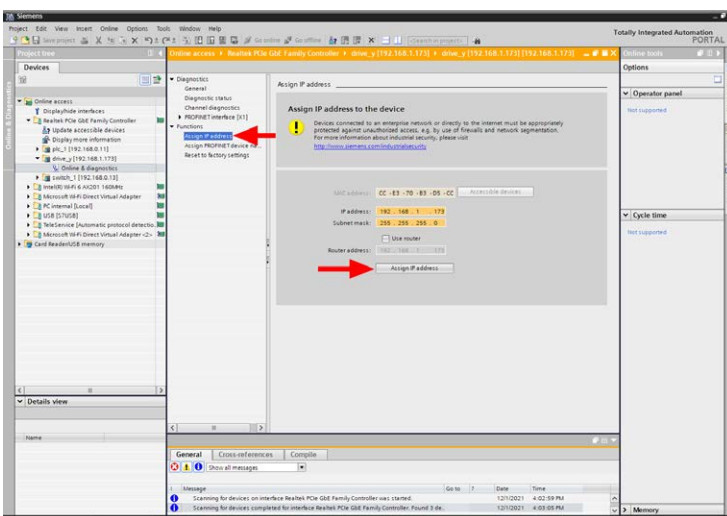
Siemens

Project Edit View Insert Online Options Tools Window Help

Save project Go online Go offline <Search in project>

Totally Integrated Automation PORTAL

Project tree

Devices

Online access
Display/hide interfaces
Realtek PCIe GbE Family Controller
Update accessible devices
Display more information
plc_1 [192.168.0.11]
drive_y [192.168.1.173]
Online & diagnostics
switch_1 [192.168.0.13]
Intel(R) Wi-Fi 6 AX201 160MHz
Microsoft Wi-Fi Direct Virtual Adapter
PC internal [Local]
USB [S7USB]
TeleService [Automatic protocol detectio...
Microsoft Wi-Fi Direct Virtual Adapter <2>
Card Reader/USB memory

Details view

Name

Online access ▸ Realtek PCIe GbE Family Controller ▸ drive_y [192.168.1.173] ▸ drive_y [192.168.1.173] [192.168.1.173]

Diagnostics
General
Diagnostic status
Channel diagnostics
PROFINET interface [X1]
Functions
Assign IP address
Assign PROFINET device na...
Reset to factory settings

Assign IP address

Assign IP address to the device

Devices connected to an enterprise network or directly to the internet must be appropriately protected against unauthorized access, e.g. by use of firewalls and network segmentation. For more information about industrial security, please visit
http://www.siemens.com/industrialsecurity

MAC address: CC -E3 -70 -B3 -05 -CC Accessible devices

IP address: 192 . 168 . 1 . 173

Subnet mask: 255 . 255 . 255 . 0

Use router

Router address: 192 . 168 . 1 . 173

Assign IP address

General Cross-references Compile

Show all messages

| ! | Message | Go to | ? | Date | Time |
|---|---|---|---|---|---|
| | Scanning for devices on interface Realtek PCIe GbE Family Controller was started. | | | 12/1/2021 | 4:02:59 PM |
| | Scanning for devices completed for interface Realtek PCIe GbE Family Controller. Found 3 de... | | | 12/1/2021 | 4:03:05 PM |

Online tools

Options

Operator panel

Not supported

Cycle time

Not supported

Memory